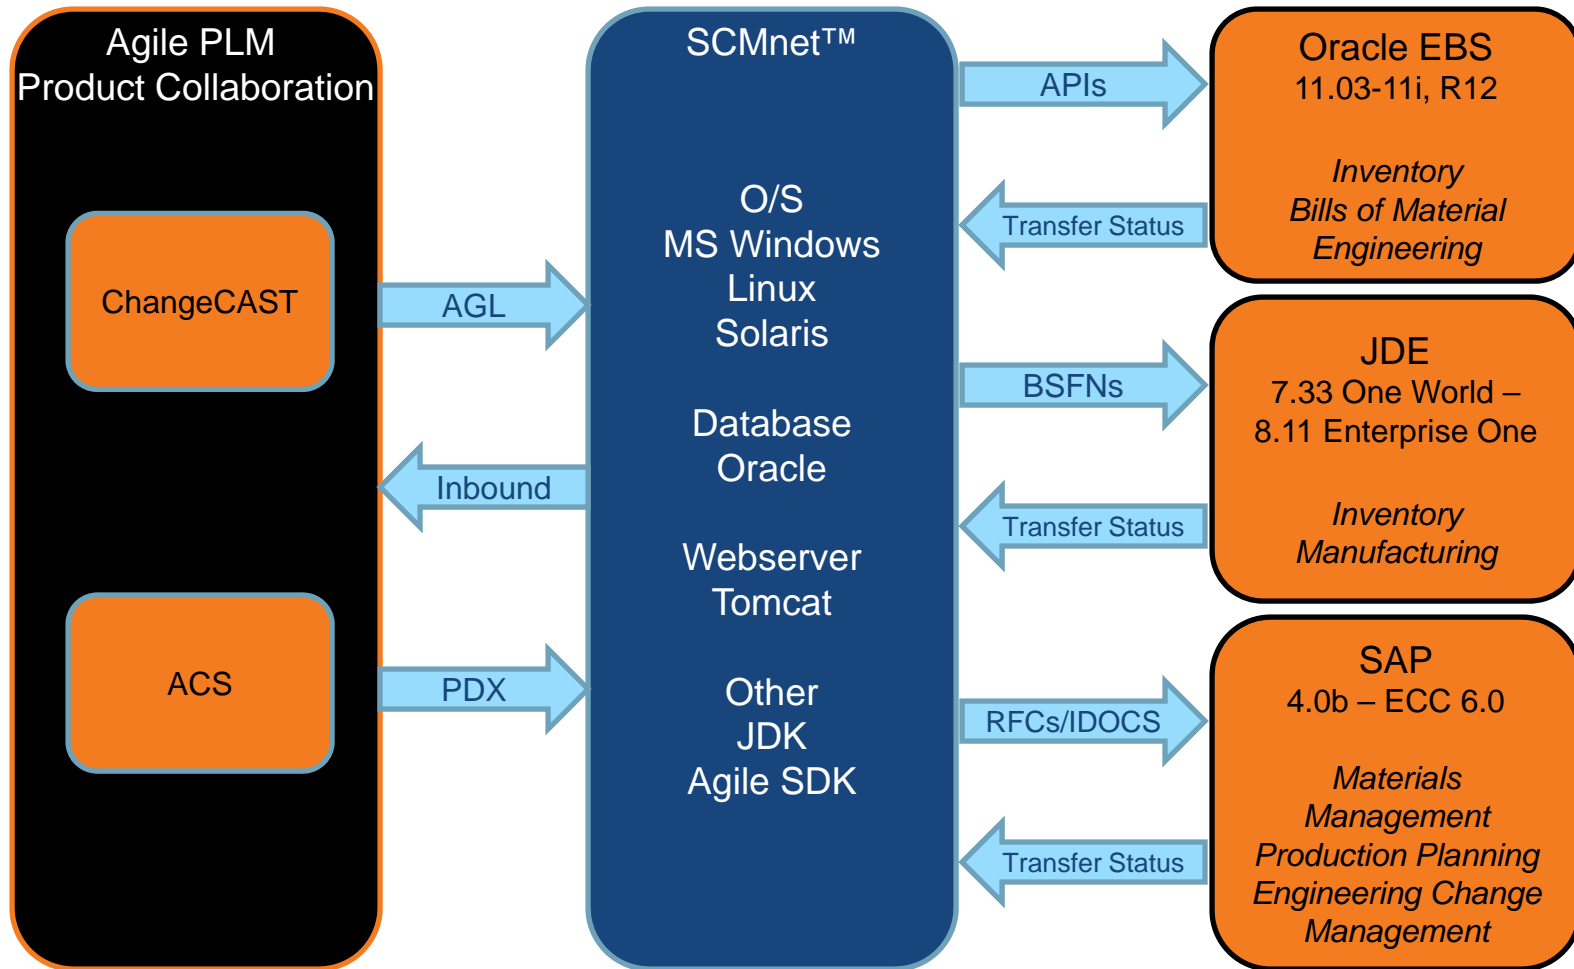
Agile PLM
Product Collaboration

ChangeCAST

ACS

AGL

Inbound

PDX

SCMnet™

O/S
MS Windows
Linux
Solaris

Database
Oracle

Webserver
Tomcat

Other
JDK
Agile SDK

APIs

Transfer Status

BSFNs

Transfer Status

RFCs/IDOCS

Transfer Status

Oracle EBS
11.03-11i, R12

*Inventory*
*Bills of Material*
*Engineering*

JDE
7.33 One World –
8.11 Enterprise One

*Inventory*
*Manufacturing*

SAP
4.0b – ECC 6.0

*Materials*
*Management*
*Production Planning*
*Engineering Change*
*Management*